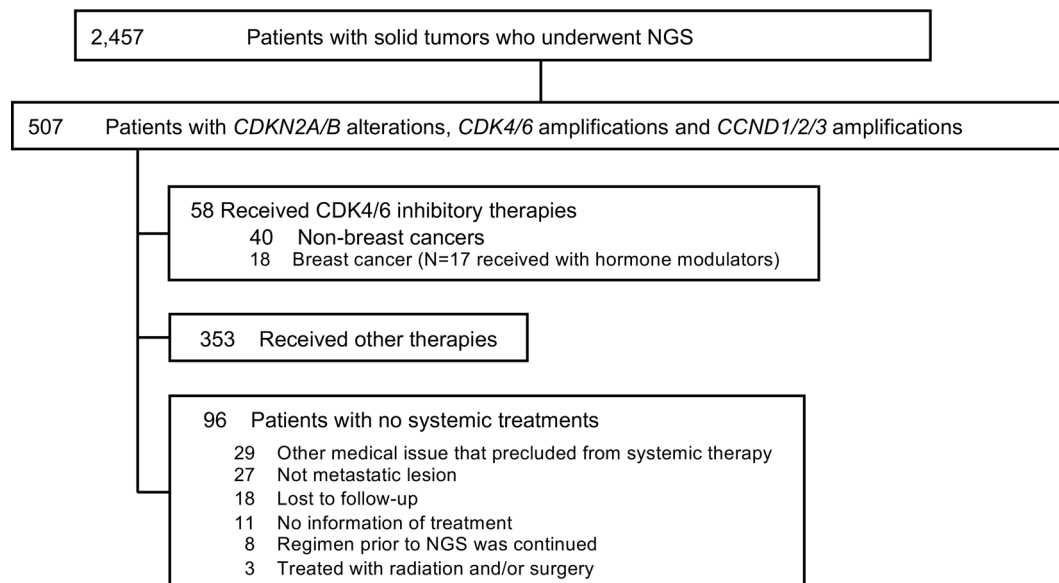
2,457 Patients with solid tumors who underwent NGS

507 Patients with CDKN2A/B alterations, CDK4/6 amplifications and CCND1/2/3 amplifications

58 Received CDK4/6 inhibitory therapies
40 Non-breast cancers
18 Breast cancer (N=17 received with hormone modulators)

353 Received other therapies

96 Patients with no systemic treatments
29 Other medical issue that precluded from systemic therapy
27 Not metastatic lesion
18 Lost to follow-up
11 No information of treatment
8 Regimen prior to NGS was continued
3 Treated with radiation and/or surgery